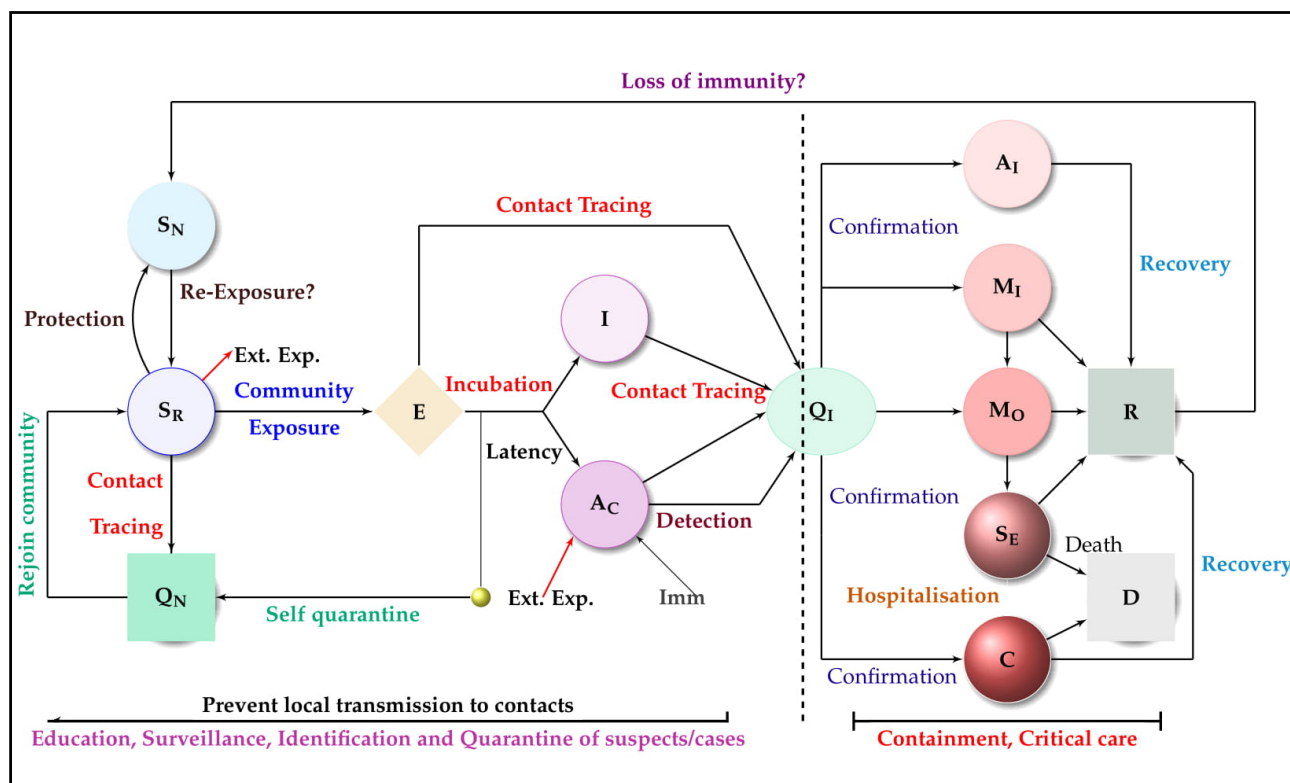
Loss of immunity?

$S_N$

Protection

Re-Exposure?

Ext. Exp.

$S_R$

Community Exposure

Rejoin community

Contact Tracing

$Q_N$

Self quarantine

E

Contact Tracing

Incubation

Latency

I

Contact Tracing

$A_C$

Detection

Ext. Exp.

Imm

$Q_I$

Confirmation

$A_I$

$M_I$

$M_O$

Recovery

R

Confirmation

$S_E$

Death

D

Recovery

Hospitalisation

C

Confirmation

Prevent local transmission to contacts

Education, Surveillance, Identification and Quarantine of suspects/cases

Containment, Critical care